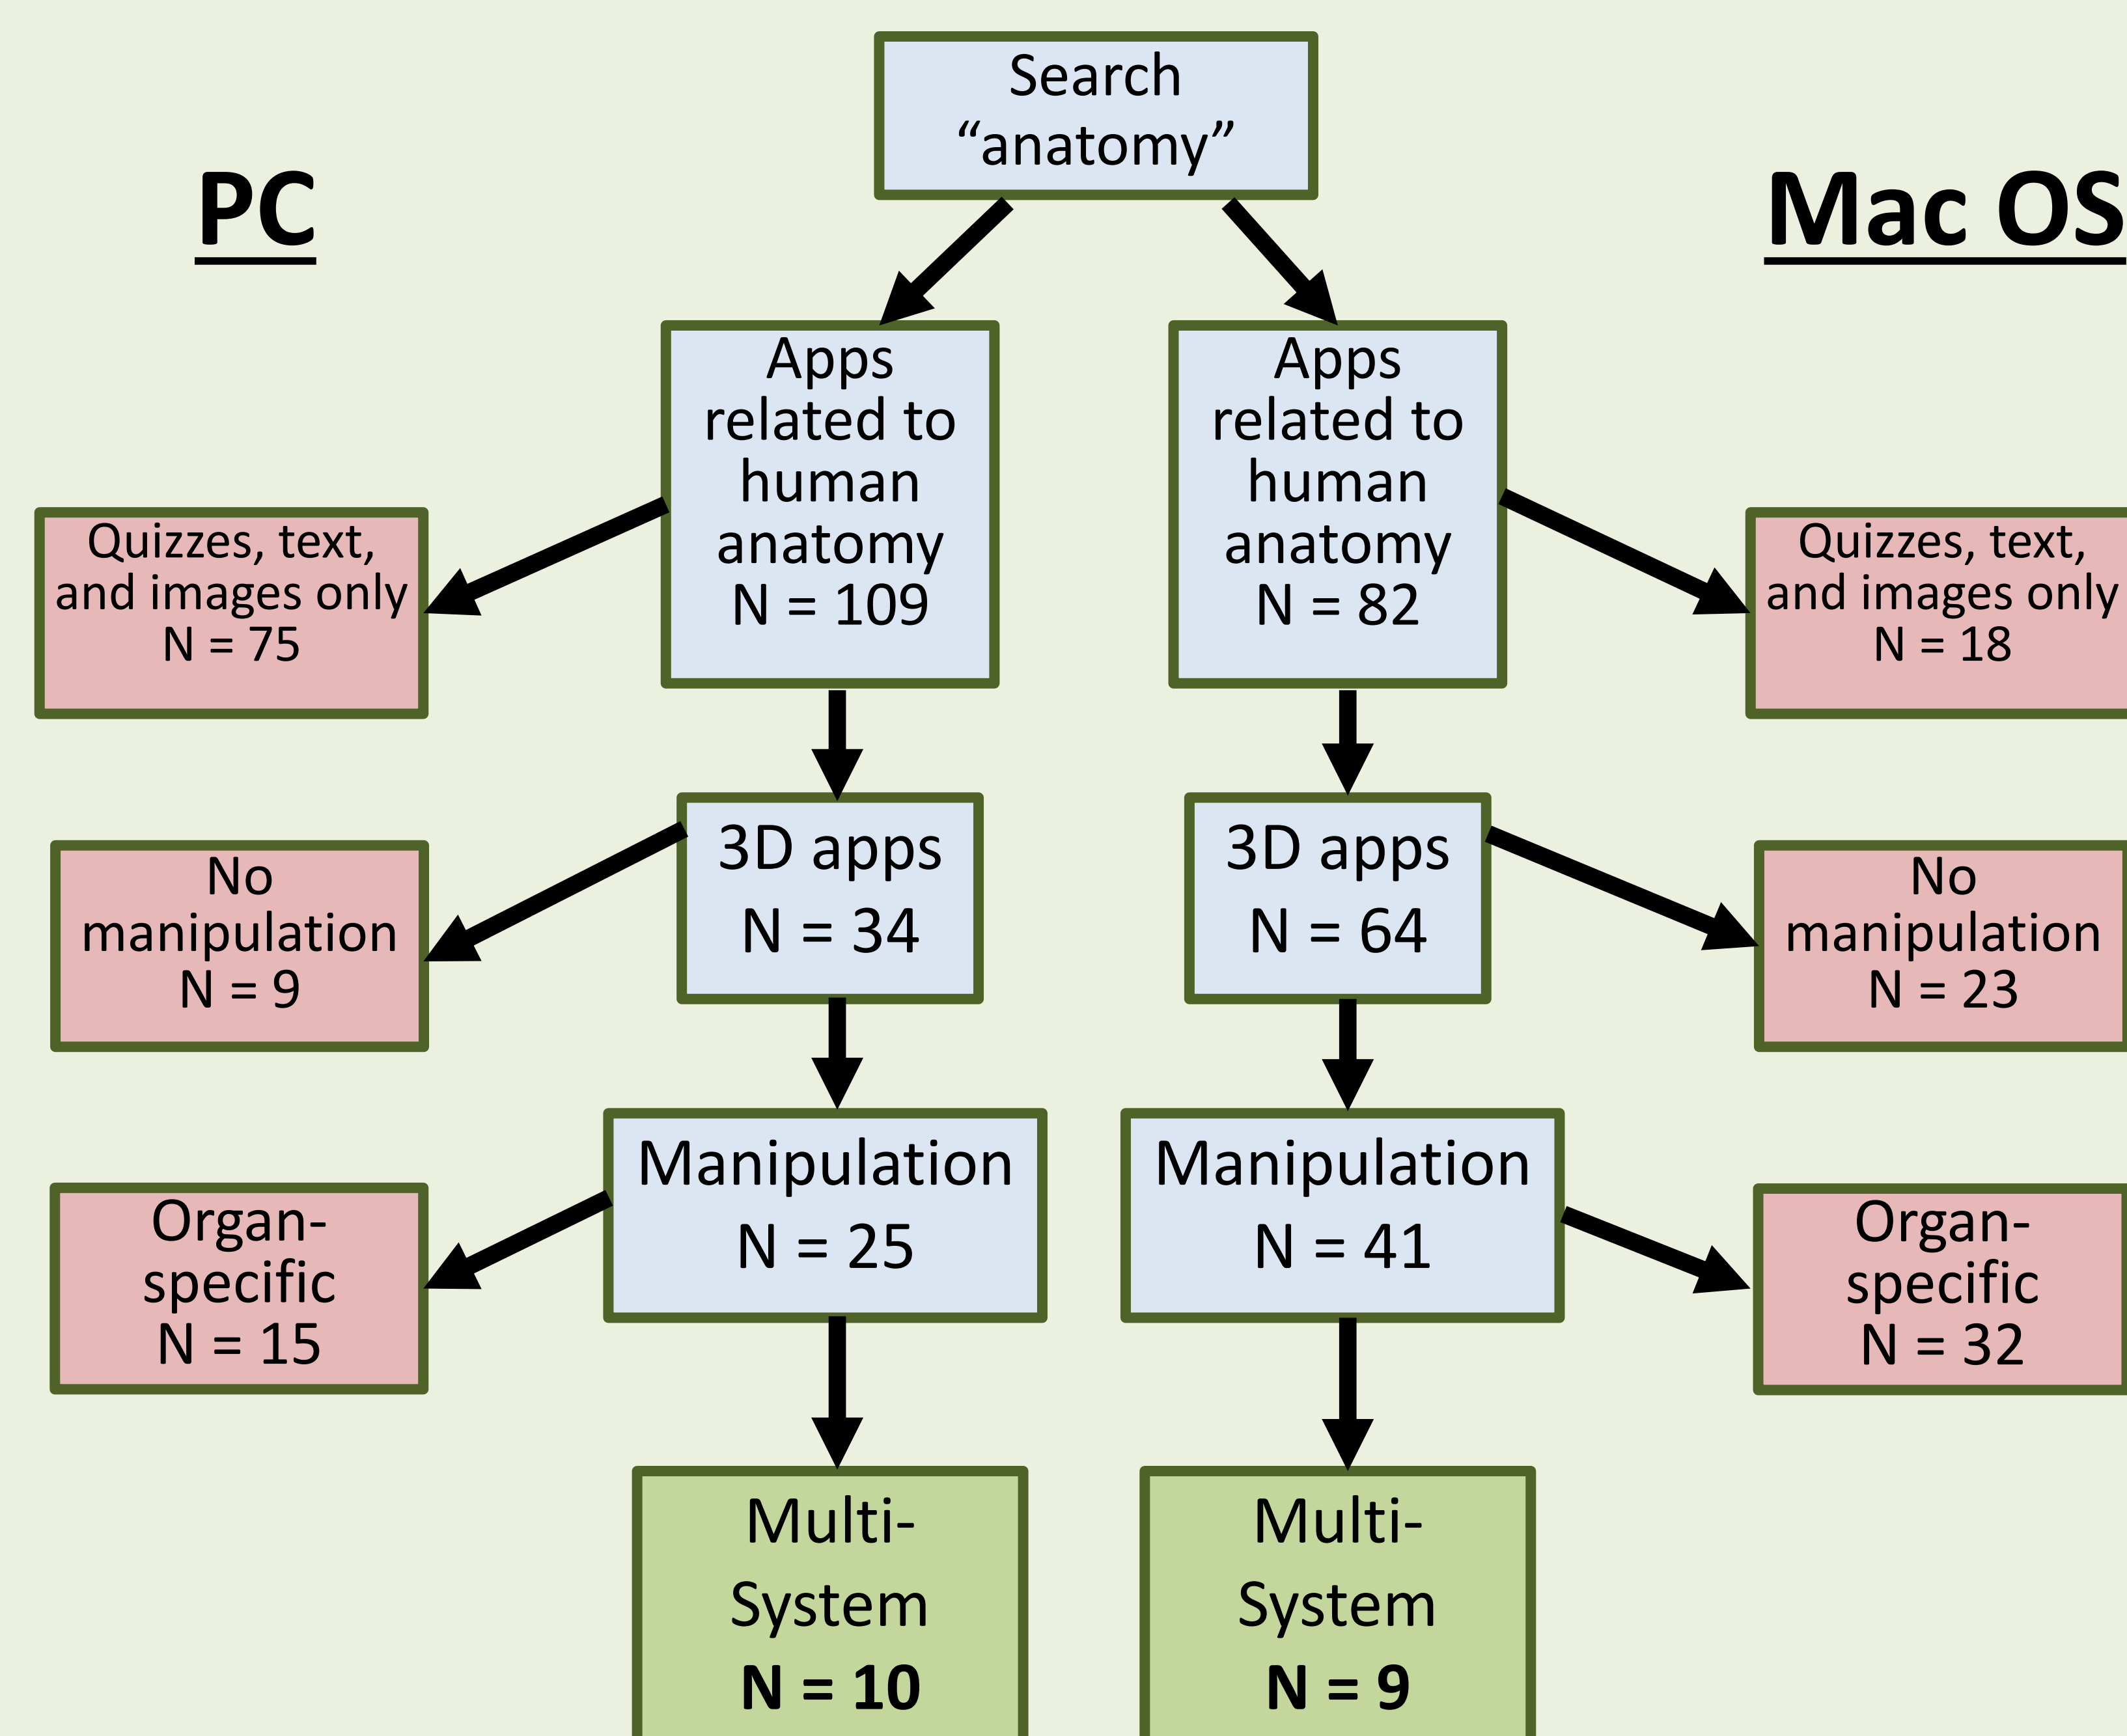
Search “anatomy”

PC

Mac OS

Quizzes, text, and images only
N = 75

Apps related to human anatomy
N = 109

Apps related to human anatomy
N = 82

Quizzes, text, and images only
N = 18

No manipulation
N = 9

3D apps
N = 34

3D apps
N = 64

No manipulation
N = 23

Organ-specific
N = 15

Manipulation
N = 25

Manipulation
N = 41

Organ-specific
N = 32

Multi-System
**N = 10**

Multi-System
**N = 9**